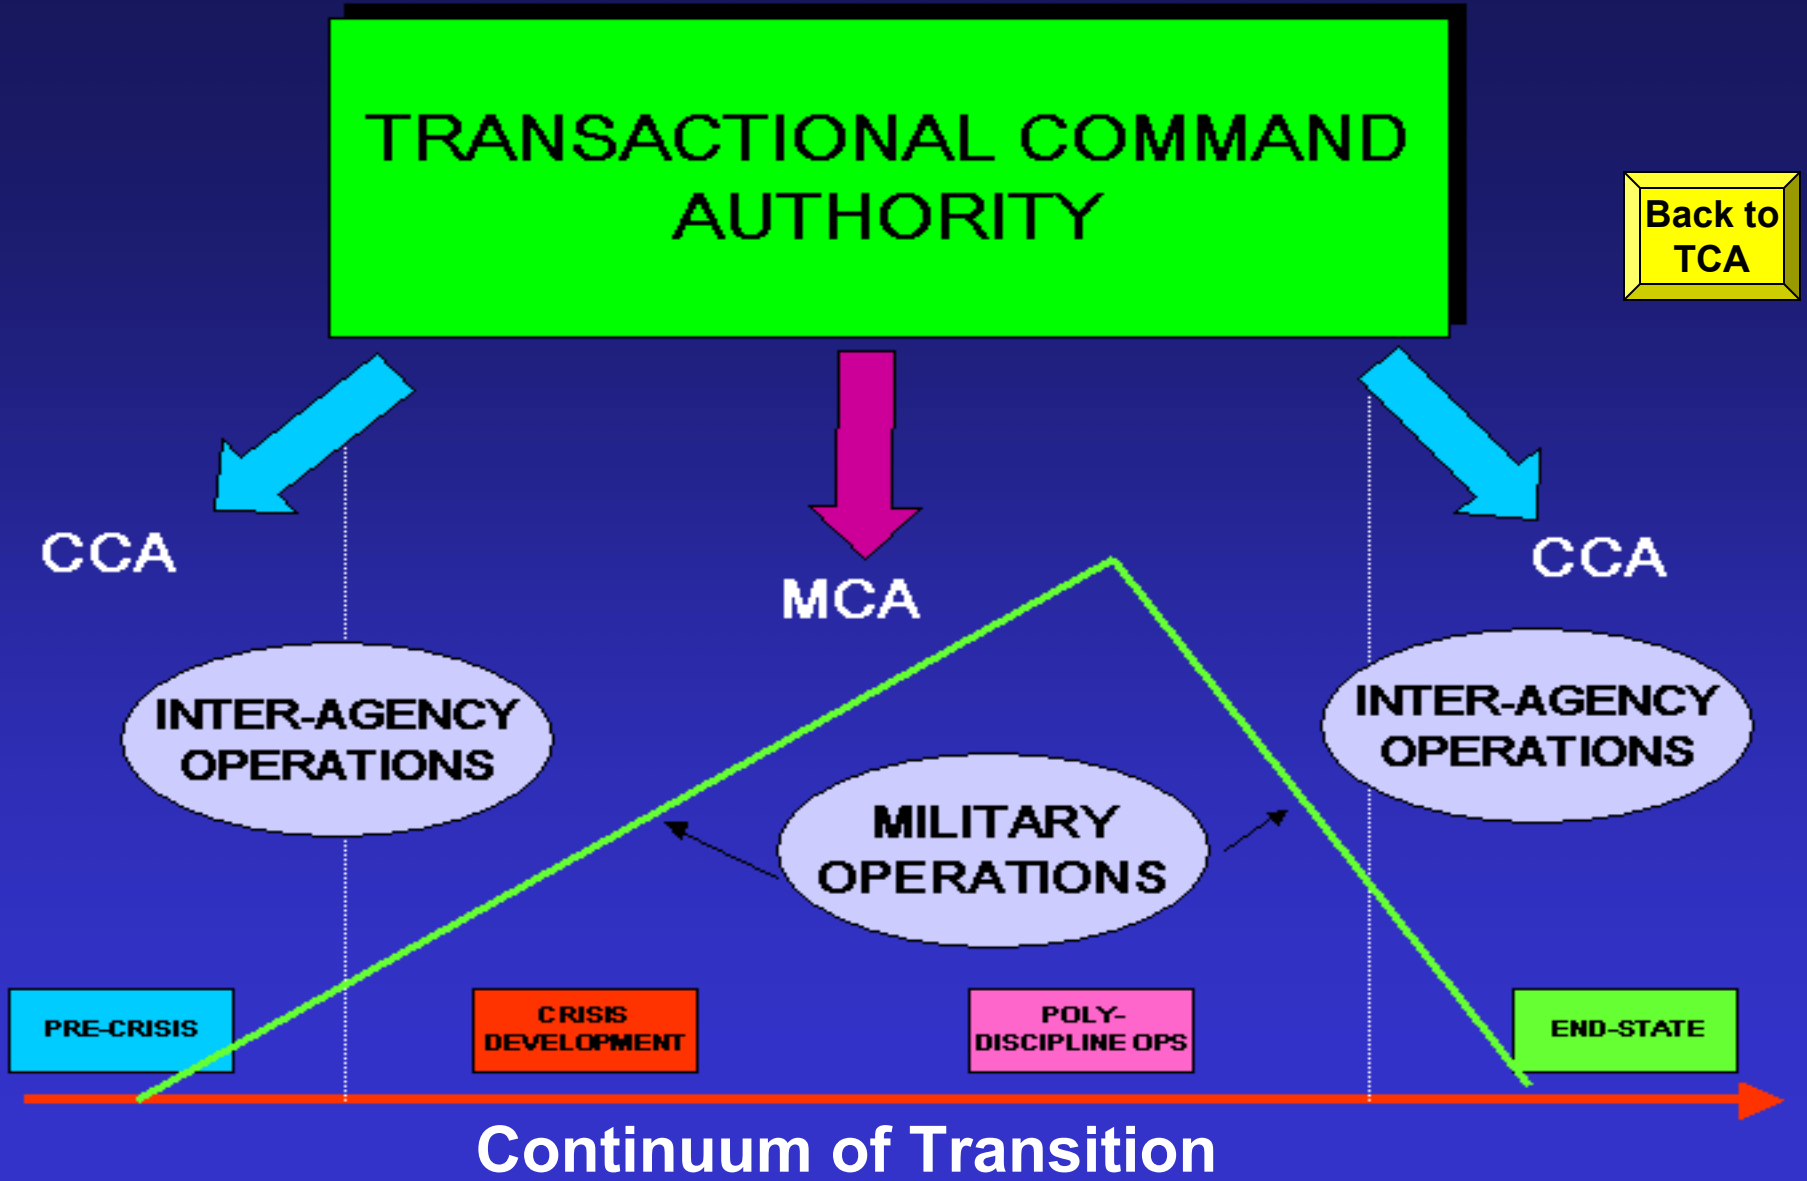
TRANSACTIONAL COMMAND AUTHORITY

Back to TCA

CCA

MCA

CCA

INTER-AGENCY OPERATIONS

MILITARY OPERATIONS

INTER-AGENCY OPERATIONS

PRE-CRISIS

CRISIS DEVELOPMENT

POLY-DISCIPLINE OPS

END-STATE

Continuum of Transition